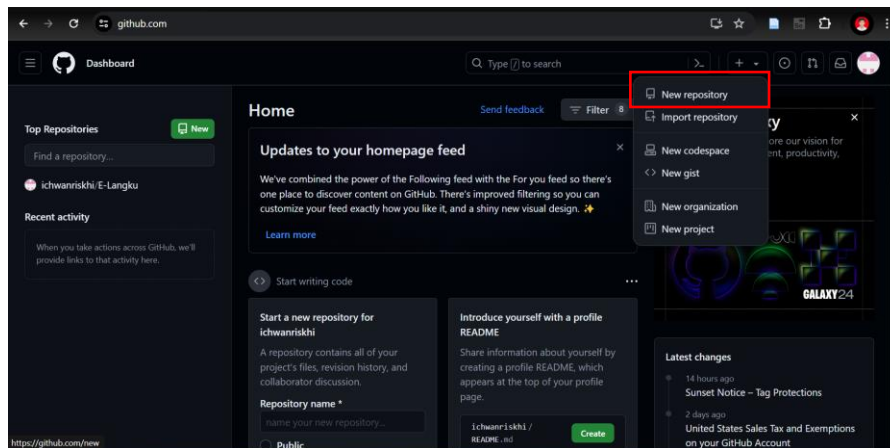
github.com

Dashboard

Type / to search

New repository
Import repository
New codespace
New gist
New organization
New project

Top Repositories
New
Find a repository...
ichwanriskhi/E-Langku

Recent activity
When you take actions across GitHub, we'll provide links to that activity here.

Home
Send feedback
Filter 8

Updates to your homepage feed
We've combined the power of the Following feed with the For you feed so there's one place to discover content on GitHub. There's improved filtering so you can customize your feed exactly how you like it, and a shiny new visual design. ✨
Learn more

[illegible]ty
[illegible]ore our vision for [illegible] productivity,

GALAXY24

Start writing code

Start a new repository for ichwanriskhi
A repository contains all of your project's files, revision history, and collaborator discussion.
Repository name *
name your new repository...
Public

Introduce yourself with a profile README
Share information about yourself by creating a profile README, which appears at the top of your profile page.
ichwanriskhi / README.md
Create

Latest changes
14 hours ago
Sunset Notice – Tag Protections
2 days ago
United States Sales Tax and Exemptions on your GitHub Account

https://github.com/new